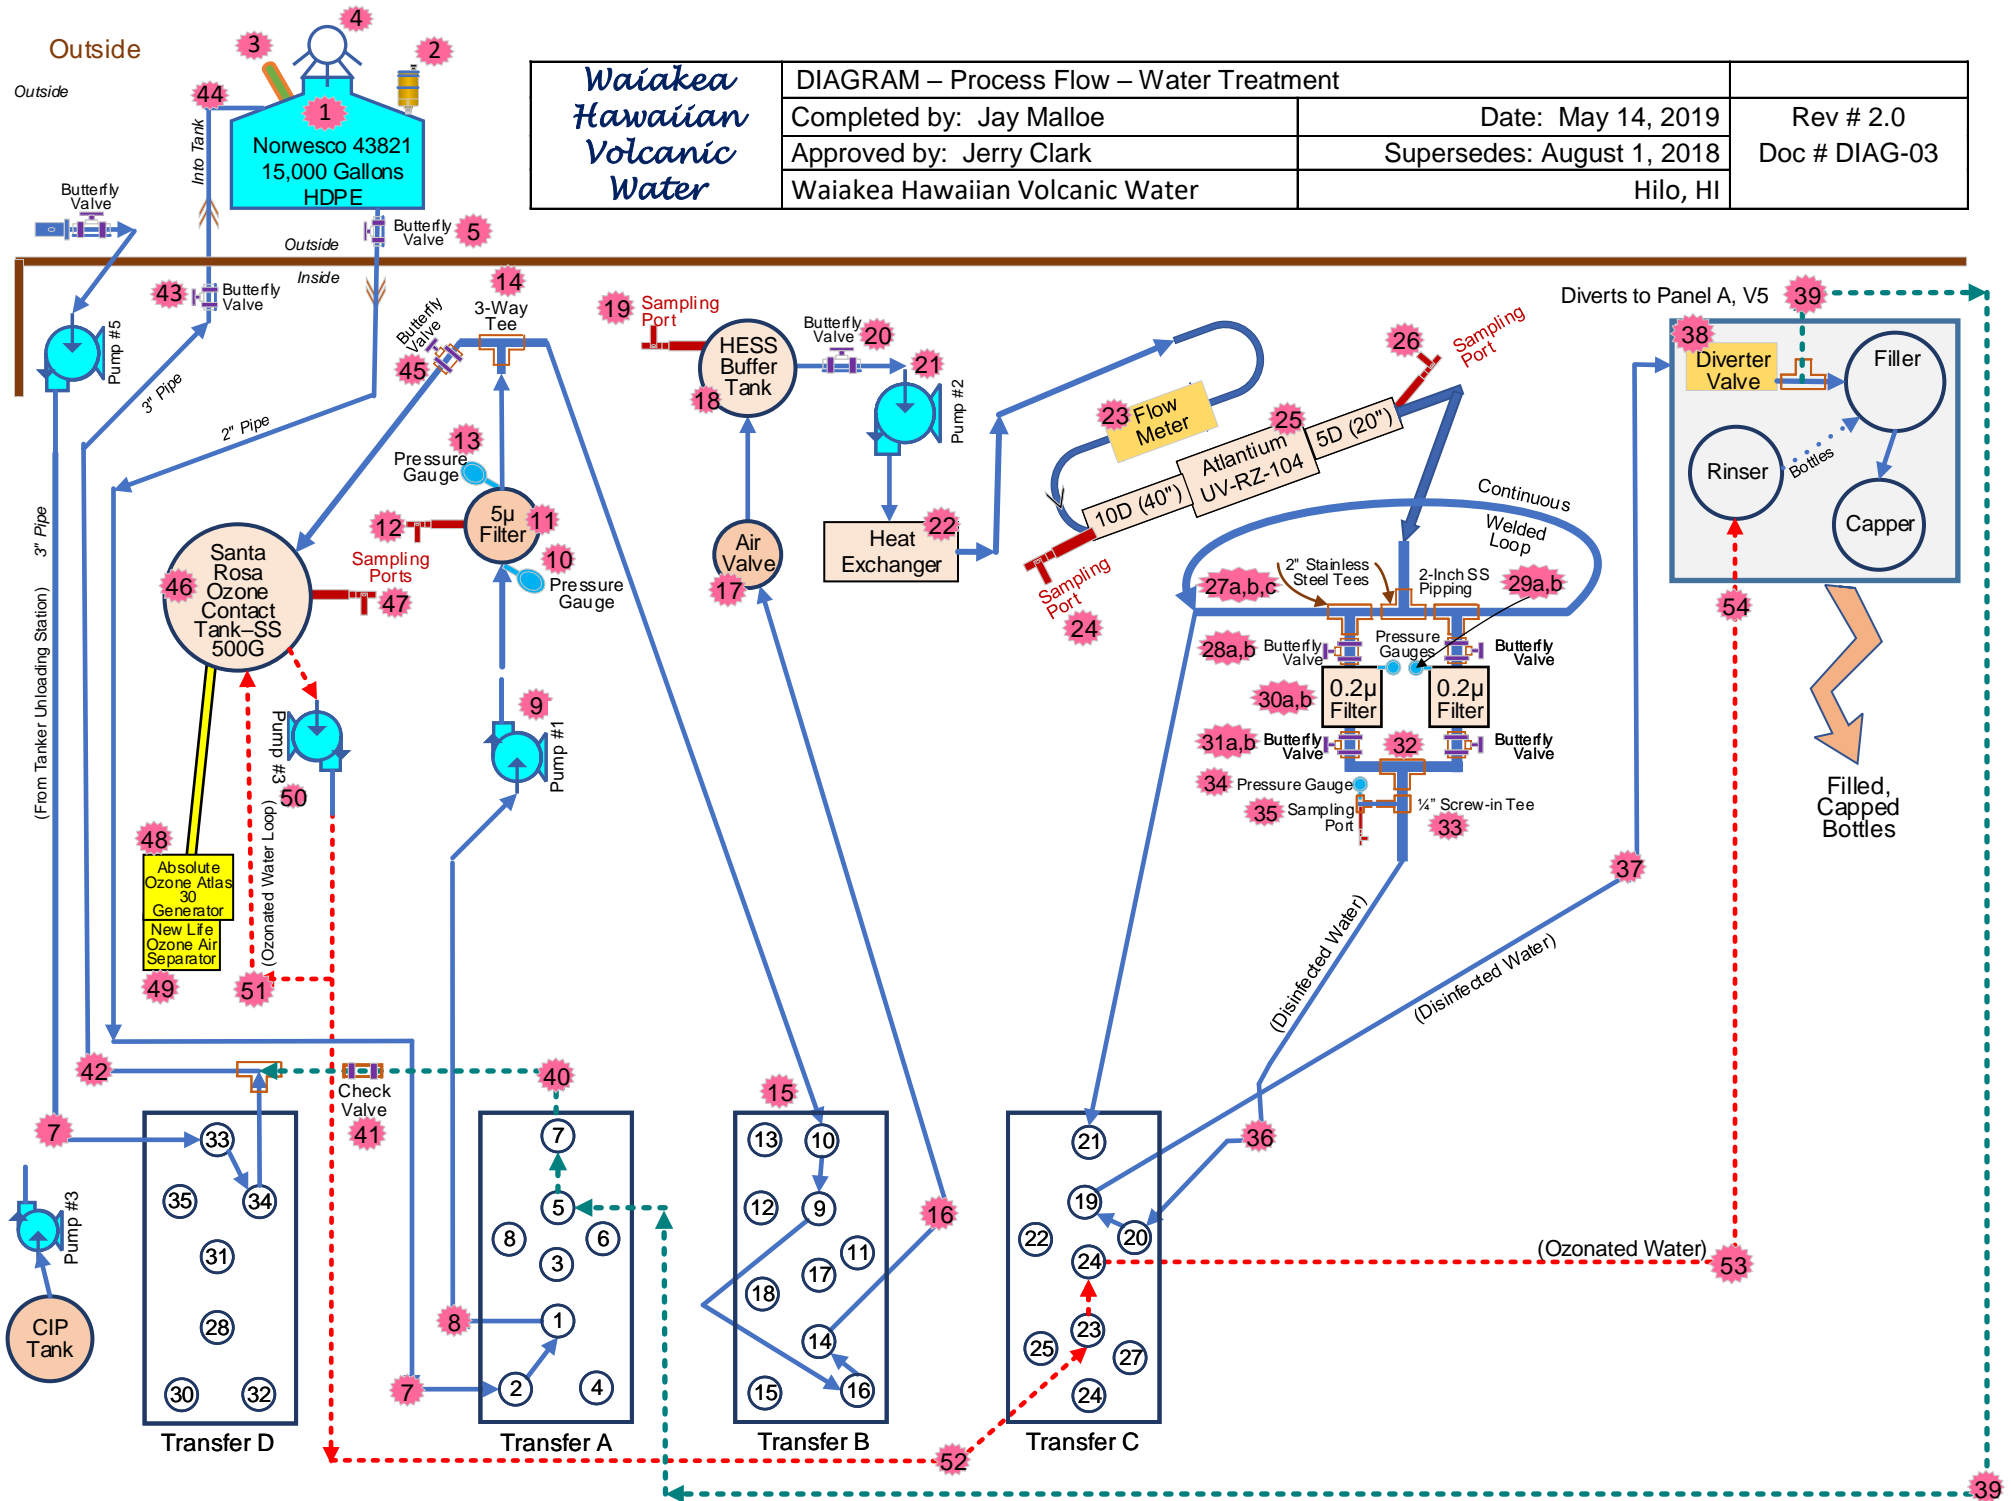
Outside

Outside

| Waiakea Hawaiian Volcanic Water | DIAGRAM – Process Flow – Water Treatment | | |
|---|---|---|---|
| | Completed by: Jay Malloe | Date: May 14, 2019 | Rev # 2.0 |
| | Approved by: Jerry Clark | Supersedes: August 1, 2018 | Doc # DIAG-03 |
| | Waiakea Hawaiian Volcanic Water | Hilo, HI | |

4 3 2 1 44
Norwesco 43821 15,000 Gallons HDPE
Into Tank
Butterfly Valve
Butterfly Valve 5
Outside
Inside
43 Butterfly Valve
Pump #5
3" Pipe
2" Pipe
14 3-Way Tee
Butterfly Valve 45
19 Sampling Port
HESS Buffer Tank 18
Butterfly Valve 20
21
Pump #2
26 Sampling Port
Diverts to Panel A, V5 39
38 Diverter Valve
Filler
Rinser
Bottles
Capper
23 Flow Meter
25 Atlantium UV-RZ-104
5D (20")
10D (40")
Sampling Port 24
Continuous Welded Loop
2" Stainless Steel Tees
2-Inch SS Pipping
27a,b,c
29a,b
28a,b Butterfly Valve
Pressure Gauges
Butterfly Valve
30a,b
0.2μ Filter
0.2μ Filter
31a,b Butterfly Valve
32
Butterfly Valve
34 Pressure Gauge
35 Sampling Port
¼" Screw-in Tee 33
54
Filled, Capped Bottles
13 Pressure Gauge
12
5μ Filter 11
10 Pressure Gauge
Sampling Ports
47
Santa Rosa Ozone Contact Tank–SS 500G
46
Air Valve 17
Heat Exchanger 22
Pump #3
50
9
Pump #1
48
Absolute Ozone Atlas 30 Generator
New Life Ozone Air Separator
49
51
(Ozonated Water Loop)
3" Pipe
(From Tanker Unloading Station)
(Disinfected Water)
(Disinfected Water)
37
42
Check Valve 41
40
15
16
36
7
33 34 35 31 28 30 32
Transfer D
7 5 8 6 3 1 2 4
Transfer A
8
7
13 10 12 9 11 18 17 14 15 16
Transfer B
21 19 22 20 24 25 23 27 24
Transfer C
(Ozonated Water) 53
Pump #3
CIP Tank
52
39